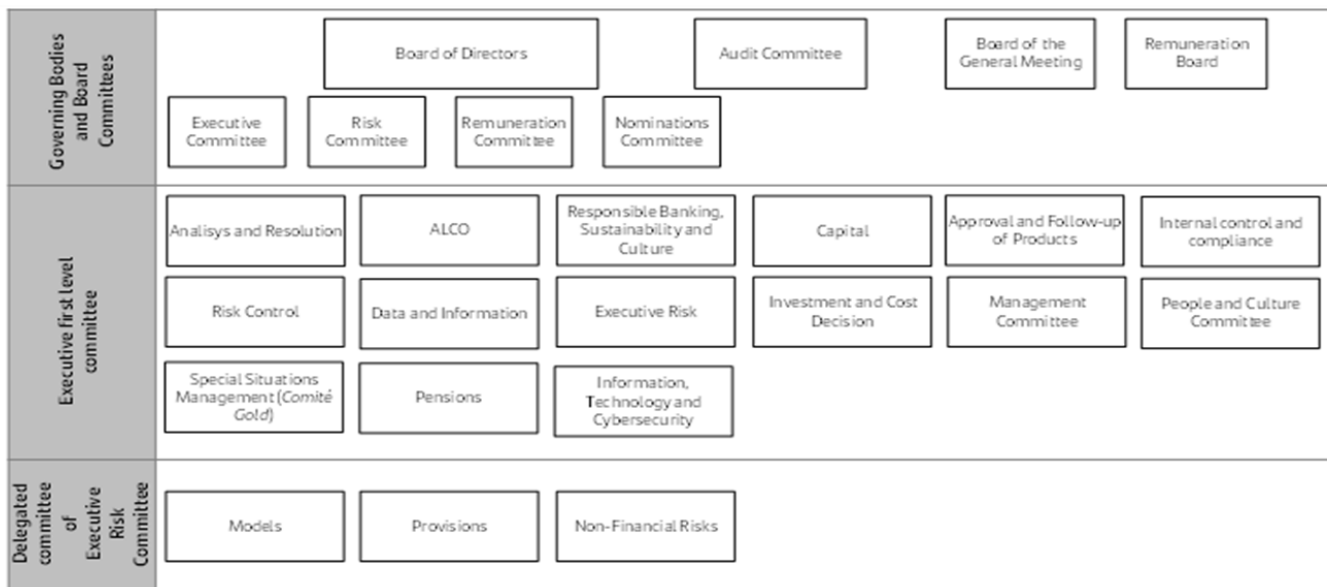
Governing Bodies and Board Committees

Board of Directors

Audit Committee

Board of the General Meeting

Remuneration Board

Executive Committee

Risk Committee

Remuneration Committee

Nominations Committee

Executive first level committee

Analisys and Resolution

ALCO

Responsible Banking, Sustainability and Culture

Capital

Approval and Follow-up of Products

Internal control and compliance

Risk Control

Data and Information

Executive Risk

Investment and Cost Decision

Management Committee

People and Culture Committee

Special Situations Management (Comité Gold)

Pensions

Information, Technology and Cybersecurity

Delegated committee of Executive Risk Committee

Models

Provisions

Non-Financial Risks